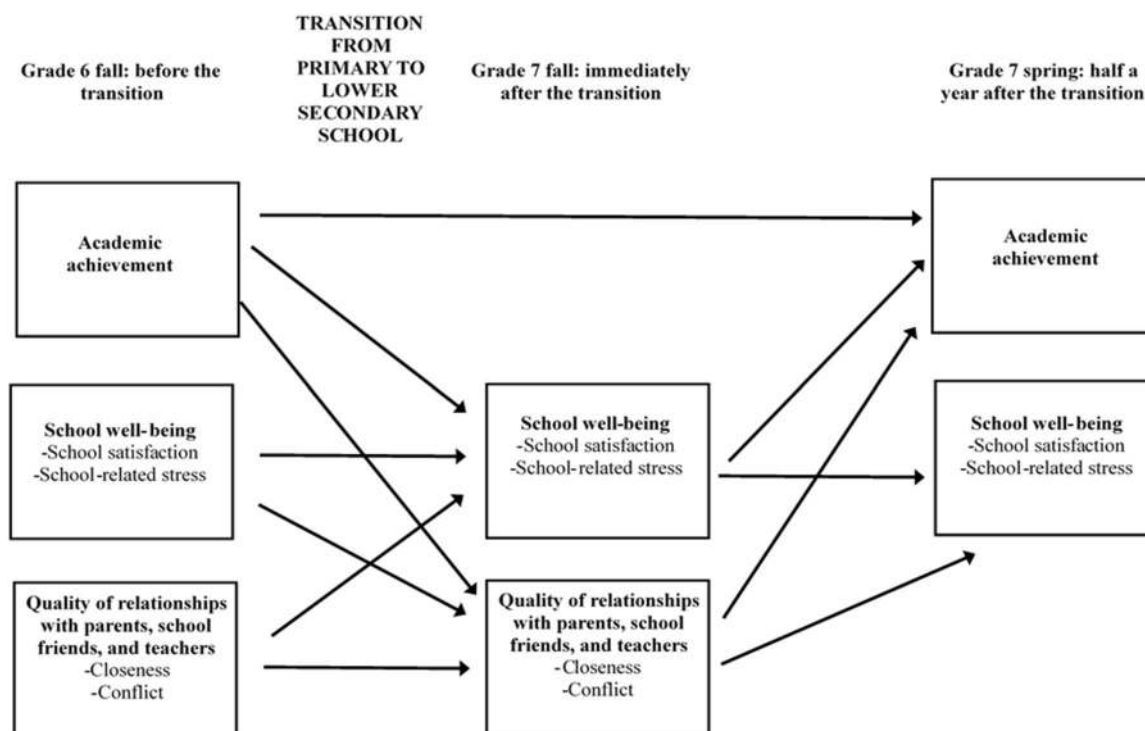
Grade 6 fall: before the transition

TRANSITION FROM PRIMARY TO LOWER SECONDARY SCHOOL

Grade 7 fall: immediately after the transition

Grade 7 spring: half a year after the transition

Academic achievement

School well-being
-School satisfaction
-School-related stress

Quality of relationships with parents, school friends, and teachers
-Closeness
-Conflict

School well-being
-School satisfaction
-School-related stress

Quality of relationships with parents, school friends, and teachers
-Closeness
-Conflict

Academic achievement

School well-being
-School satisfaction
-School-related stress